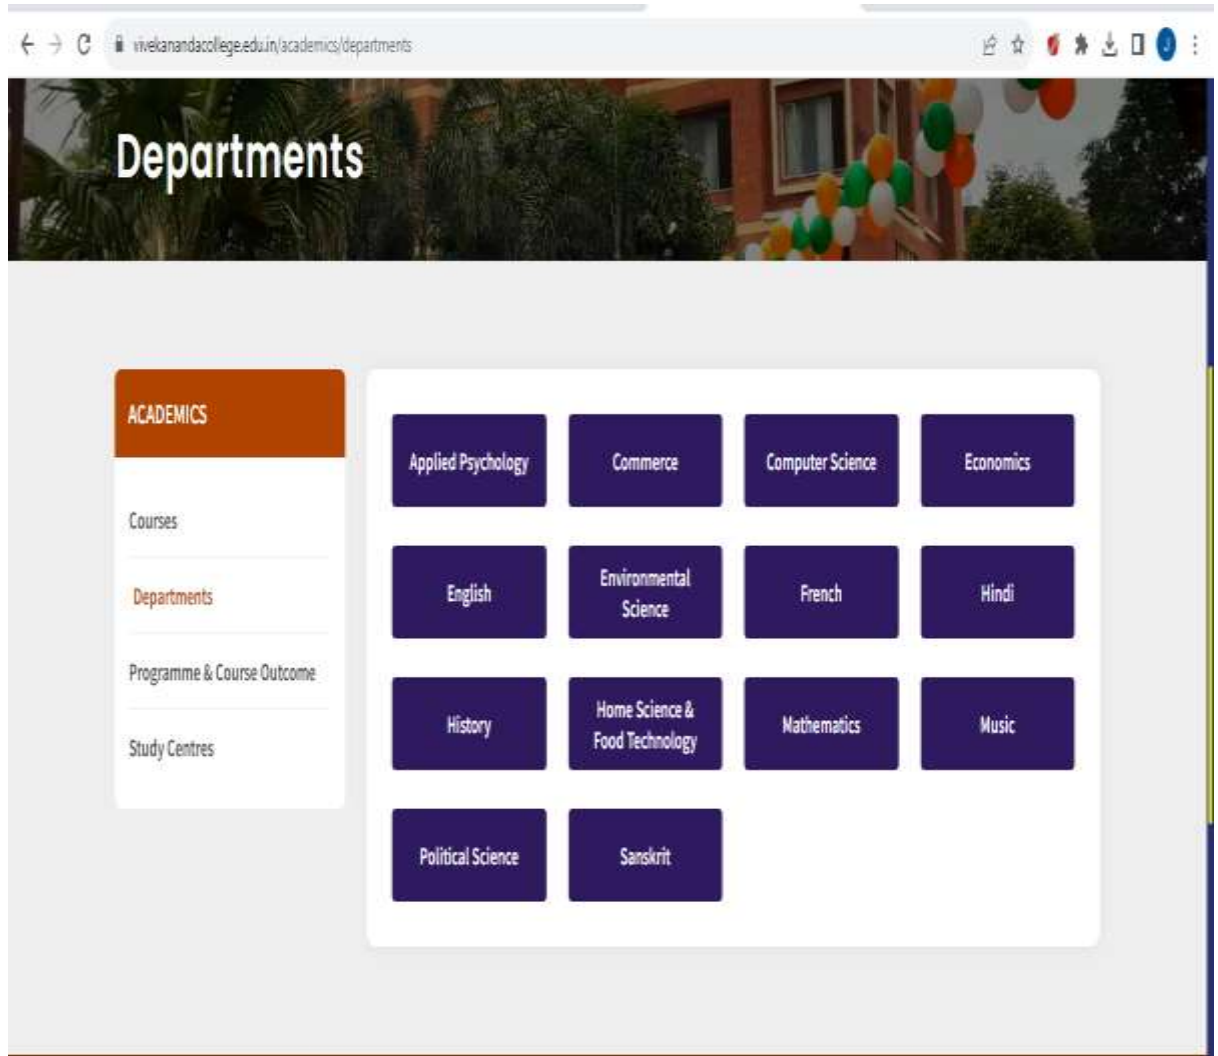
vivekanandacollege.edu.in/academics/departments

Departments

ACADEMICS

Courses

Departments

Programme & Course Outcome

Study Centres

Applied Psychology

Commerce

Computer Science

Economics

English

Environmental Science

French

Hindi

History

Home Science & Food Technology

Mathematics

Music

Political Science

Sanskrit